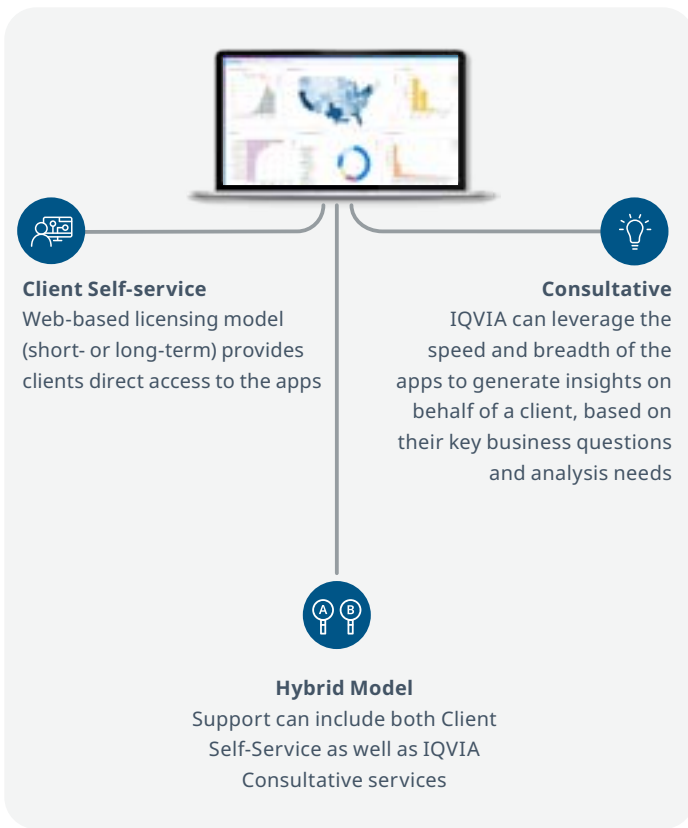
**Client Self-service**
Web-based licensing model (short- or long-term) provides clients direct access to the apps

**Consultative**
IQVIA can leverage the speed and breadth of the apps to generate insights on behalf of a client, based on their key business questions and analysis needs

A B

**Hybrid Model**
Support can include both Client Self-Service as well as IQVIA Consultative services